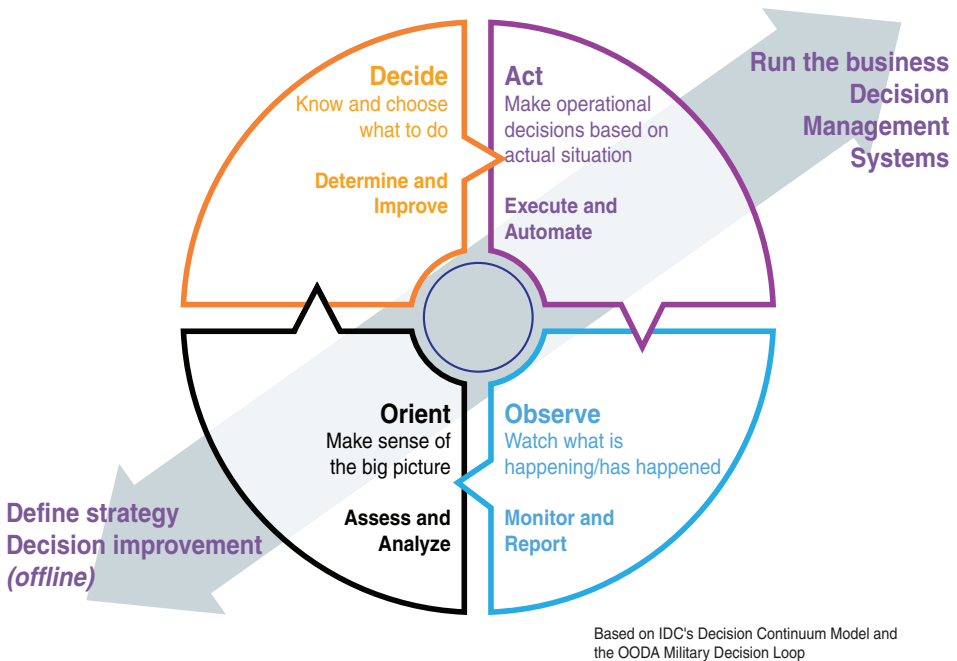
Decide
Know and choose what to do

Determine and Improve

Act
Make operational decisions based on actual situation

Execute and Automate

Run the business
Decision Management Systems

Orient
Make sense of the big picture

Assess and Analyze

Observe
Watch what is happening/has happened

Monitor and Report

Define strategy
Decision improvement
(offline)

Based on IDC's Decision Continuum Model and the OODA Military Decision Loop